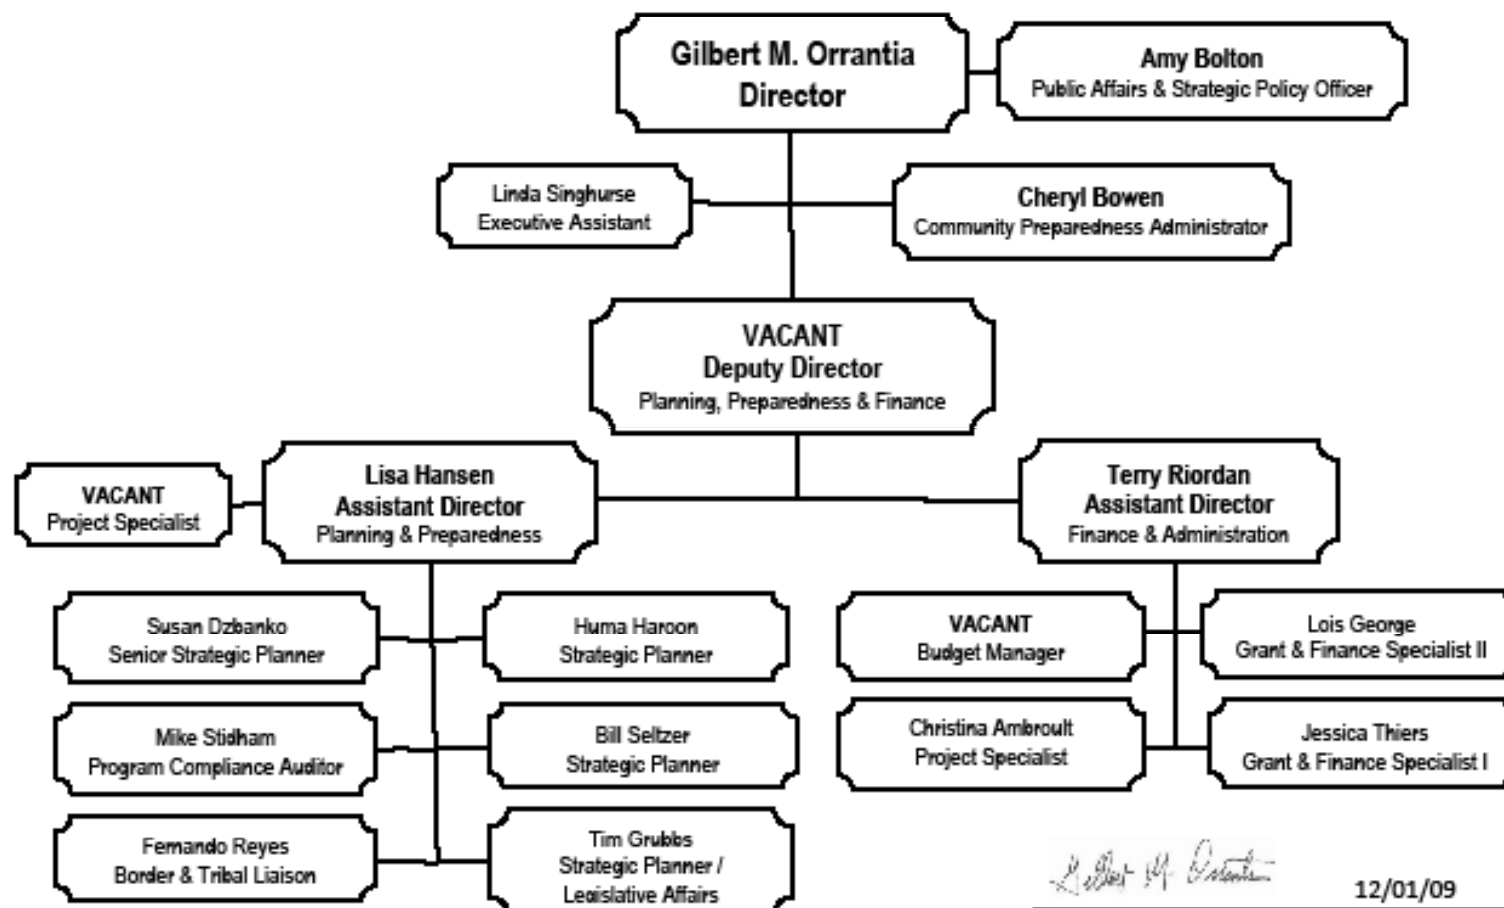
Gilbert M. Orrantia
Director

Amy Bolton
Public Affairs & Strategic Policy Officer

Linda Singhurse
Executive Assistant

Cheryl Bowen
Community Preparedness Administrator

VACANT
Deputy Director
Planning, Preparedness & Finance

VACANT
Project Specialist

Lisa Hansen
Assistant Director
Planning & Preparedness

Terry Riordan
Assistant Director
Finance & Administration

Susan Dzbanko
Senior Strategic Planner

Huma Haroon
Strategic Planner

VACANT
Budget Manager

Lois George
Grant & Finance Specialist II

Mike Stidham
Program Compliance Auditor

Bill Seltzer
Strategic Planner

Christina Ambroult
Project Specialist

Jessica Thiers
Grant & Finance Specialist I

Fernando Reyes
Border & Tribal Liaison

Tim Grubbs
Strategic Planner /
Legislative Affairs

Gilbert M. Orrantia

12/01/09